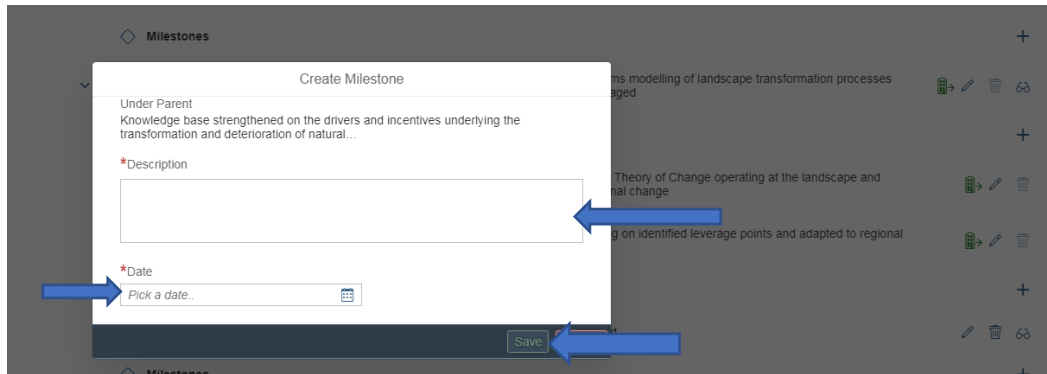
Milestones

Create Milestone

ms modelling of landscape transformation processes
aged

Under Parent
Knowledge base strengthened on the drivers and incentives underlying the transformation and deterioration of natural...

*Description

Theory of Change operating at the landscape and
nal change

g on identified leverage points and adapted to regional

*Date
Pick a date..

Save

Milestones